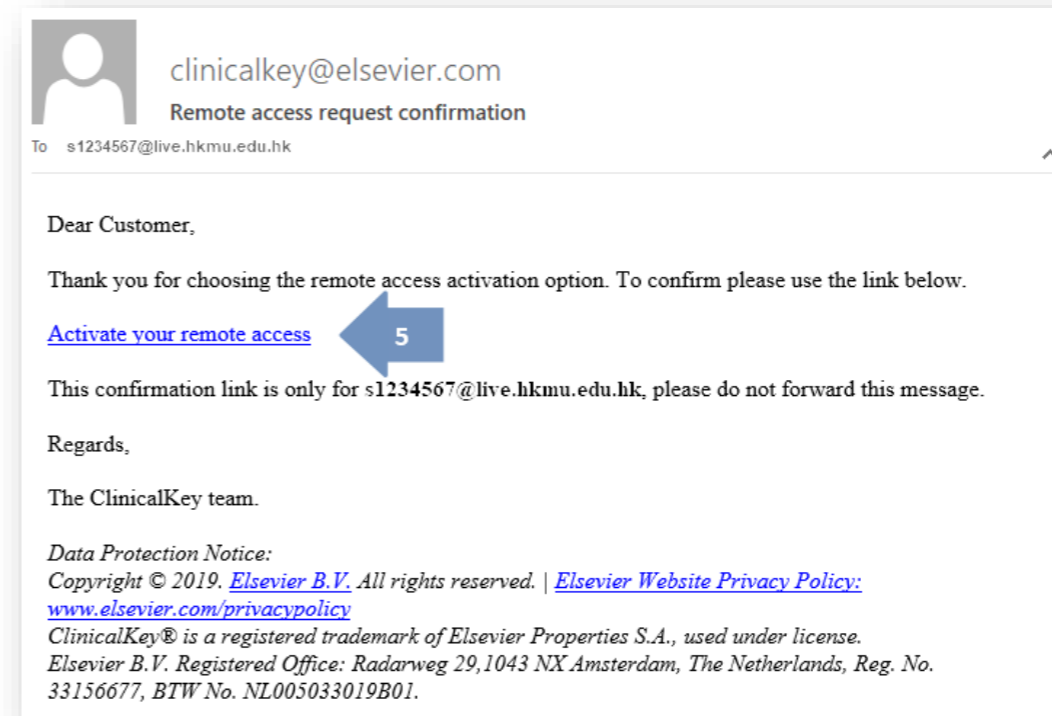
clinicalkey@elsevier.com

Remote access request confirmation

To s1234567@live.hkmu.edu.hk

Dear Customer,

Thank you for choosing the remote access activation option. To confirm please use the link below.

Activate your remote access

5

This confirmation link is only for s1234567@live.hkmu.edu.hk, please do not forward this message.

Regards,

The ClinicalKey team.

Data Protection Notice:
Copyright © 2019. Elsevier B.V. All rights reserved. | Elsevier Website Privacy Policy: www.elsevier.com/privacypolicy
ClinicalKey® is a registered trademark of Elsevier Properties S.A., used under license.
Elsevier B.V. Registered Office: Radarweg 29,1043 NX Amsterdam, The Netherlands, Reg. No. 33156677, BTW No. NL005033019B01.